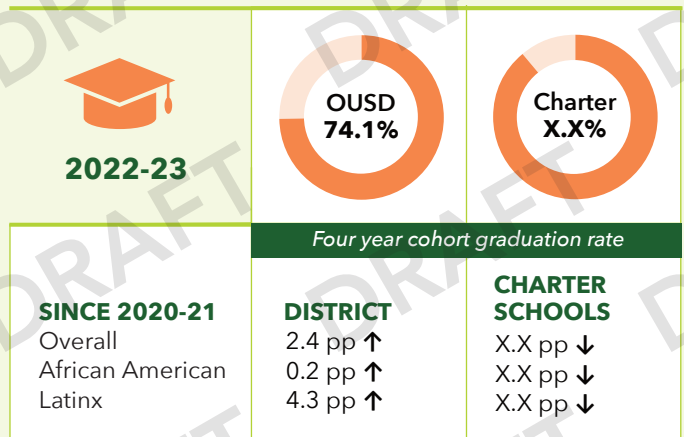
DRAFT

2022-23

OUSD
74.1%

Charter
X.X%

Four year cohort graduation rate

SINCE 2020-21
Overall
African American
Latinx

DISTRICT
2.4 pp ↑
0.2 pp ↑
4.3 pp ↑

CHARTER SCHOOLS
X.X pp ↓
X.X pp ↓
X.X pp ↓

DRAFT DRAFT DRAFT DRAFT DRAFT